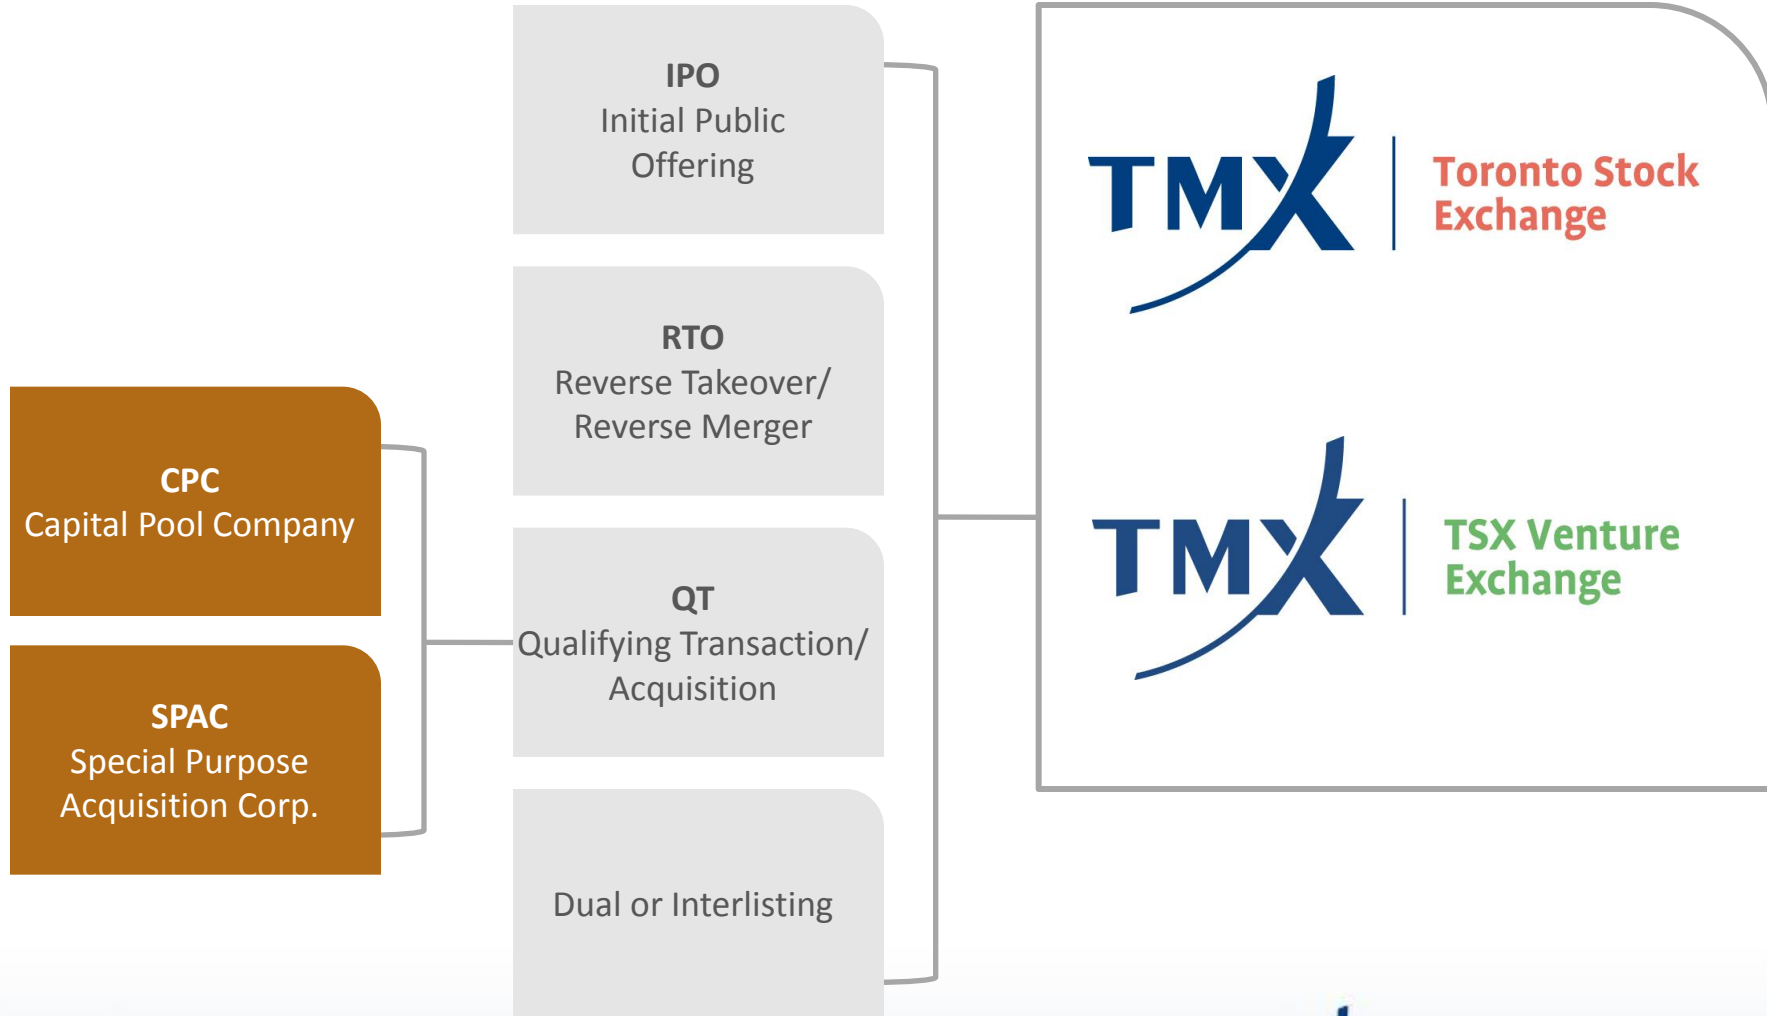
IPO
Initial Public Offering

RTO
Reverse Takeover/ Reverse Merger

CPC
Capital Pool Company

QT
Qualifying Transaction/ Acquisition

SPAC
Special Purpose Acquisition Corp.

Dual or Interlisting

TMX
Toronto Stock Exchange

TMX
TSX Venture Exchange